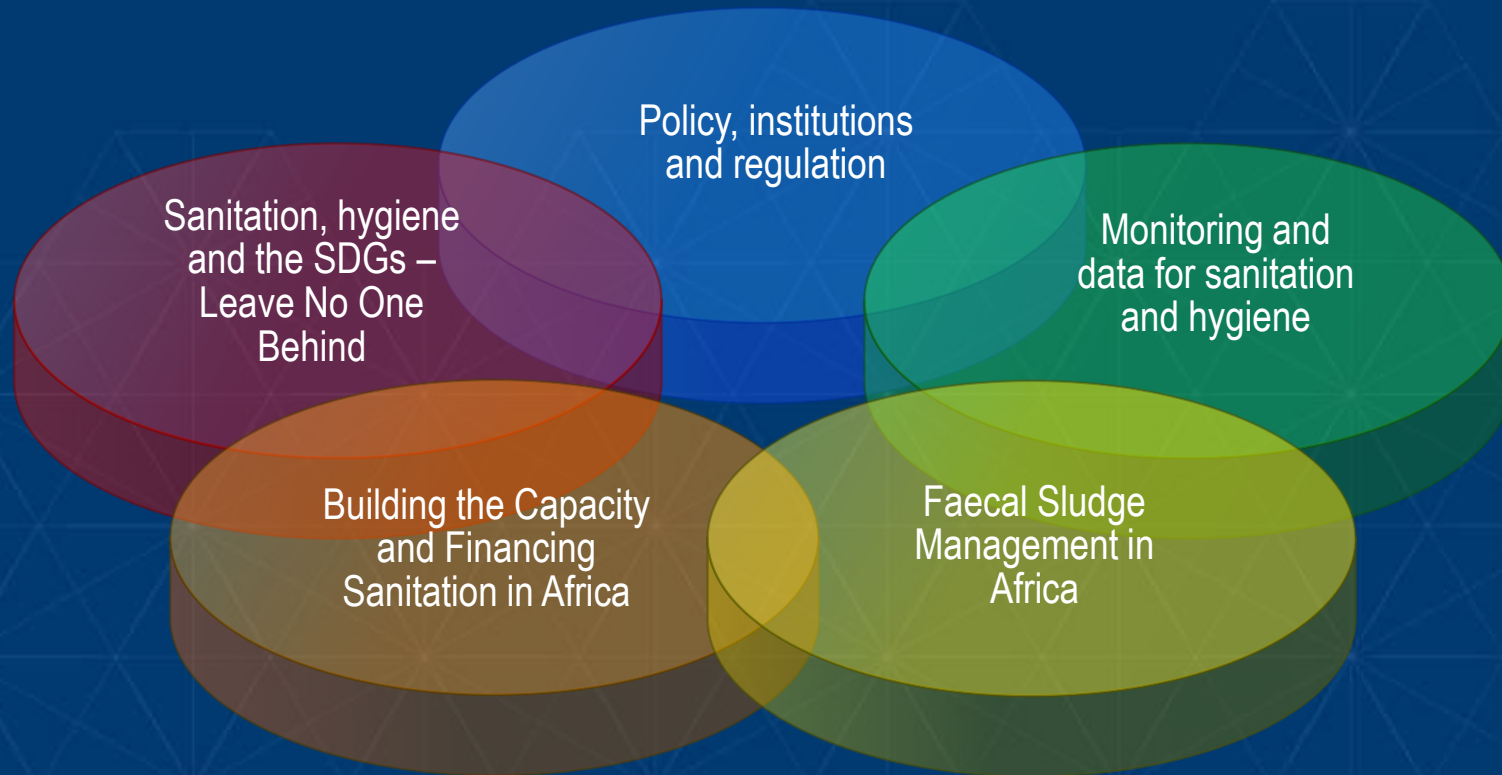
Policy, institutions and regulation

Sanitation, hygiene and the SDGs – Leave No One Behind

Monitoring and data for sanitation and hygiene

Building the Capacity and Financing Sanitation in Africa

Faecal Sludge Management in Africa